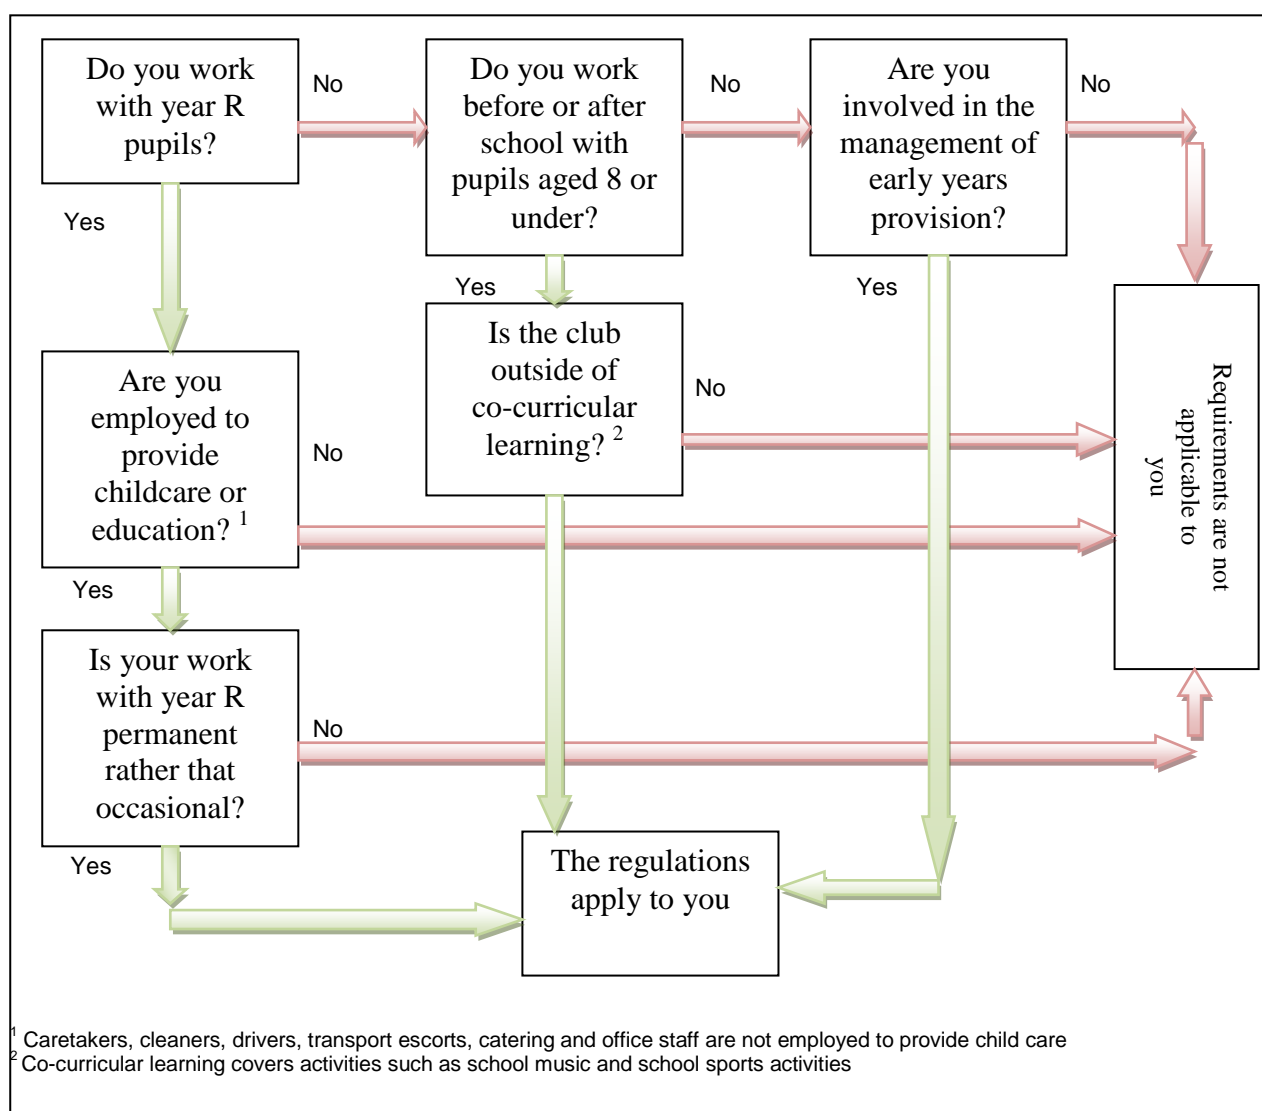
Do you work with year R pupils?

No

Do you work before or after school with pupils aged 8 or under?

No

Are you involved in the management of early years provision?

No

Yes

Yes

Yes

Is the club outside of co-curricular learning? $^2$

No

Requirements are not applicable to you

Are you employed to provide childcare or education? $^1$

No

Yes

Is your work with year R permanent rather that occasional?

No

Yes

The regulations apply to you

$^1$ Caretakers, cleaners, drivers, transport escorts, catering and office staff are not employed to provide child care
$^2$ Co-curricular learning covers activities such as school music and school sports activities